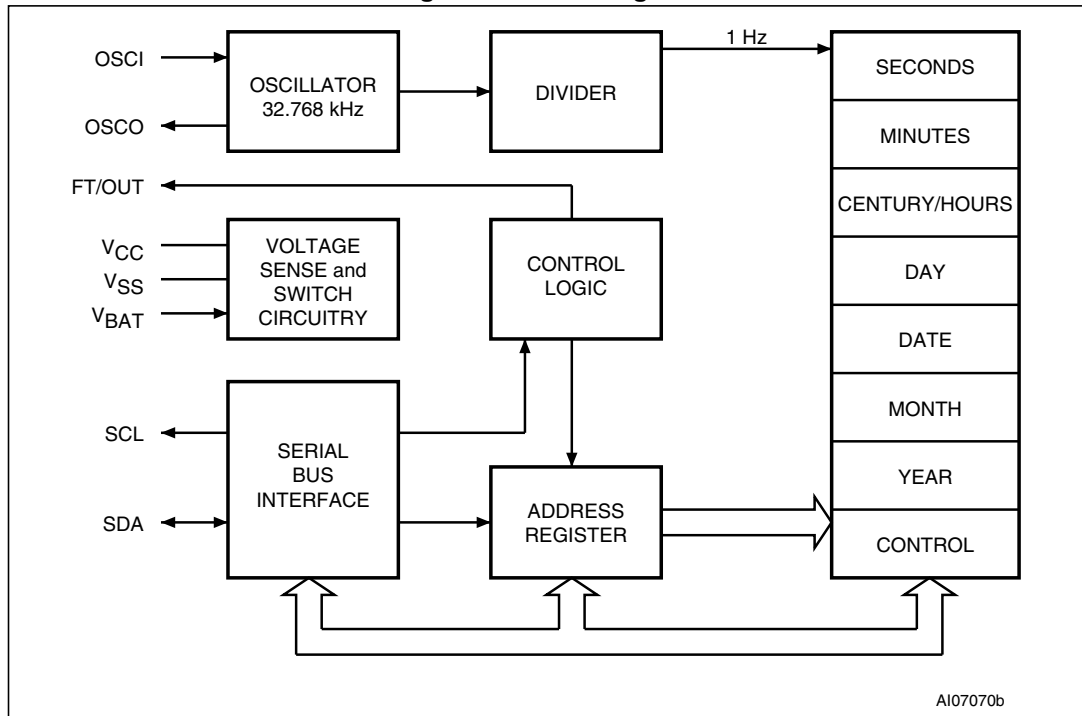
OSCI

OSCO

OSCILLATOR 32.768 kHz

DIVIDER

1 Hz

SECONDS

MINUTES

CENTURY/HOURS

DAY

DATE

MONTH

YEAR

CONTROL

FT/OUT

$V_{CC}$

$V_{SS}$

$V_{BAT}$

VOLTAGE SENSE and SWITCH CIRCUITRY

CONTROL LOGIC

SCL

SDA

SERIAL BUS INTERFACE

ADDRESS REGISTER

AI07070b